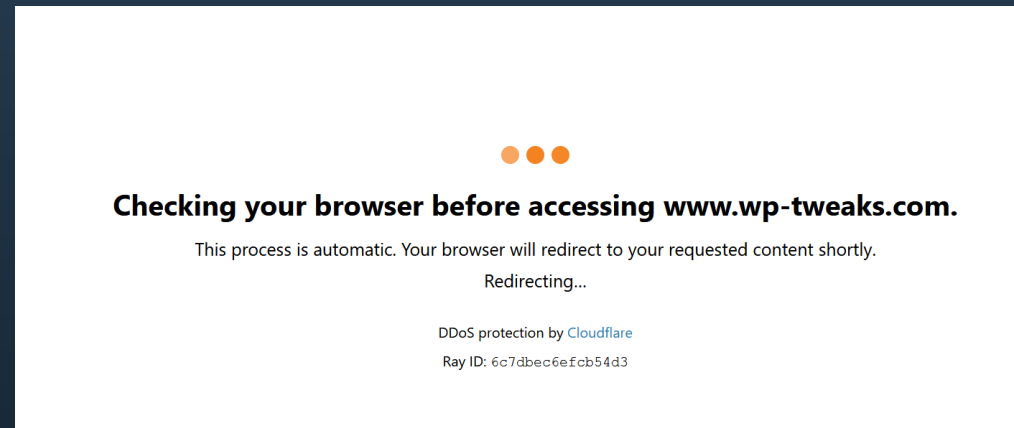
Checking your browser before accessing www.wp-tweaks.com.

This process is automatic. Your browser will redirect to your requested content shortly.

Redirecting...

DDoS protection by Cloudflare

Ray ID: 6c7dbec6efcb54d3